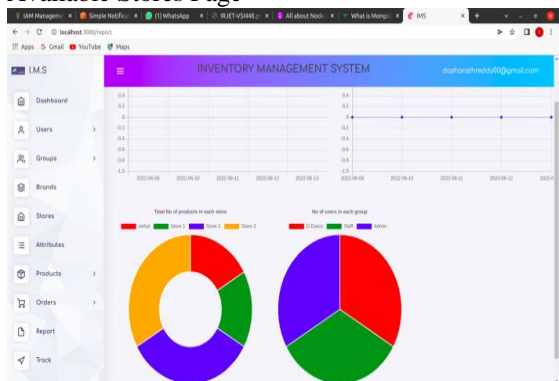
Available Stores Page

IAM Manageme | Simple Notificati | (1) WhatsApp | RJET-V5I448.p | All about Node | What is Mongo | IMS

localhost:3000/report

Apps Gmail YouTube Maps

I.M.S

INVENTORY MANAGEMENT SYSTEM

dasharathreddy00@gmail.com

Dashboard
Users
Groups
Brands
Stores
Attributes
Products
Orders
Report
Track

0.4
0.2
0
-0.2
-0.4
-0.6
-0.8
-1.0

2022-06-09 2022-06-10 2022-06-11 2022-06-12 2022-06-13

0.4
0.2
0
-0.2
-0.4
-0.6
-0.8
-1.0

2022-06-09 2022-06-10 2022-06-11 2022-06-12 2022-0

Total No of products in each store

vishal Store 1 Store 2 Store 3

No of users in each group

D-Dstck Staff Admin